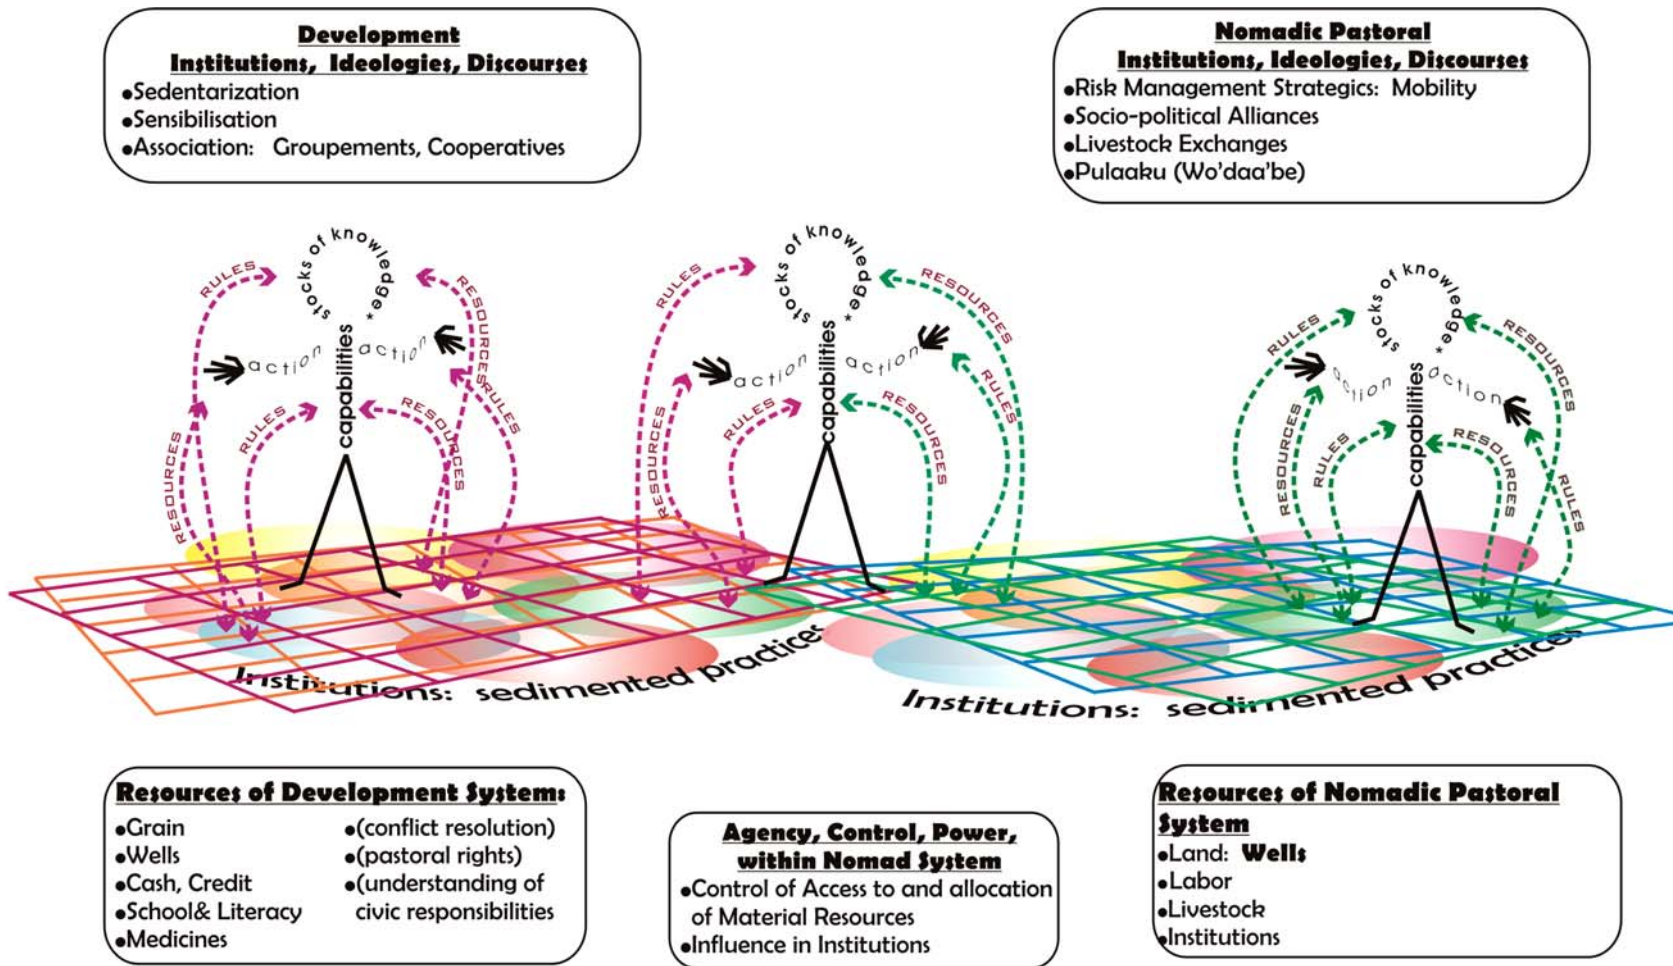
Development
Institutions, Ideologies, Discourses
•Sedentarization
•Sensibilisation
•Association: Groupements, Cooperatives

Nomadic Pastoral
Institutions, Ideologies, Discourses
•Risk Management Strategies: Mobility
•Socio-political Alliances
•Livestock Exchanges
•Pulaaku (Wo'daa'be)

stocks of knowledge*
RULES
RESOURCES
action
action
capabilities
RULES
RESOURCES
RESOURCES
RULES

stocks of knowledge*
RULES
RESOURCES
action
action
capabilities
RULES
RESOURCES
RESOURCES
RULES

stocks of knowledge*
RULES
RESOURCES
action
action
capabilities
RULES
RESOURCES
RESOURCES
RULES

Institutions: sedimented practices
Institutions: sedimented practices

Resources of Development Systems
•Grain
•Wells
•Cash, Credit
•School& Literacy
•Medicines
•(conflict resolution)
•(pastoral rights)
•(understanding of civic responsibilities

Agency, Control, Power, within Nomad System
•Control of Access to and allocation of Material Resources
•Influence in Institutions

Resources of Nomadic Pastoral System
•Land: Wells
•Labor
•Livestock
•Institutions